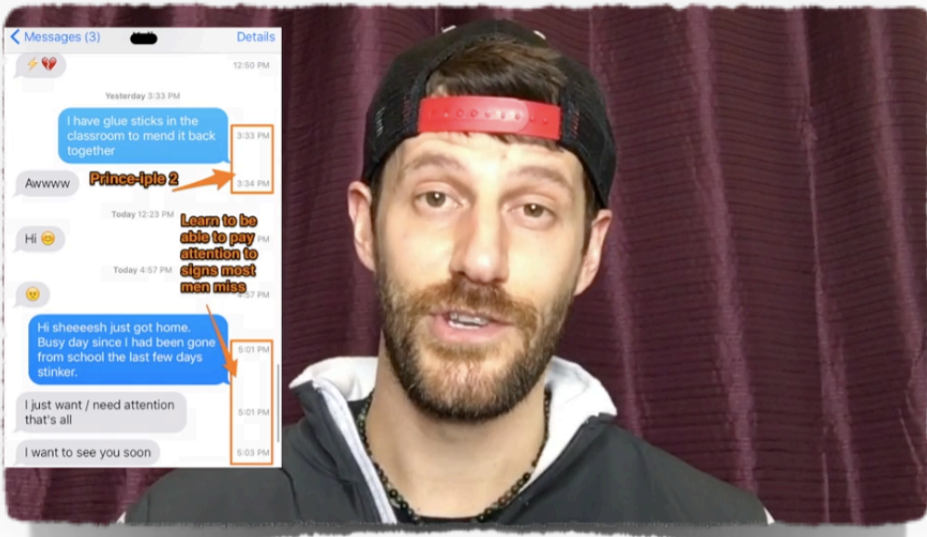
< Messages (3)

Details

⚡💔

12:50 PM

Yesterday 3:33 PM

I have glue sticks in the classroom to mend it back together

3:33 PM

Awwww

Prince-iple 2

3:34 PM

Today 12:23 PM

Learn to be able to pay attention to signs most men miss

Hi 😊

PM

Today 4:57 PM

😠

4:57 PM

Hi sheeeesh just got home. Busy day since I had been gone from school the last few days stinker.

5:01 PM

I just want / need attention that's all

5:01 PM

I want to see you soon

5:03 PM